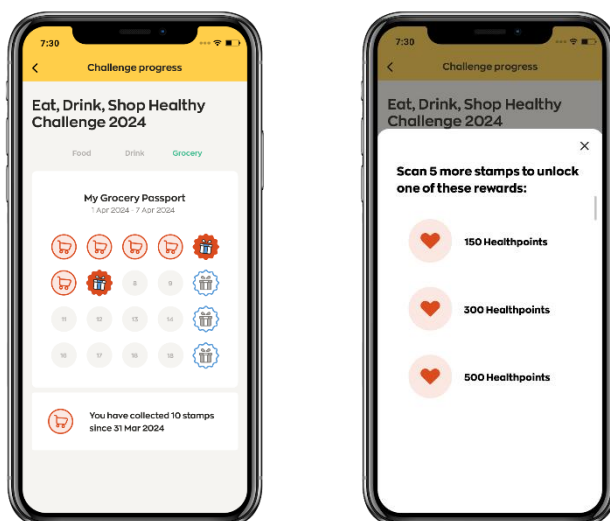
7:30

Challenge progress

Eat, Drink, Shop Healthy Challenge 2024

Food Drink Grocery

My Grocery Passport
1 Apr 2024 - 7 Apr 2024

8 9
11 12 13 14
16 17 18 19

You have collected 10 stamps since 31 Mar 2024

7:30

Challenge progress

Eat, Drink, Shop Healthy Challenge 2024

×

Scan 5 more stamps to unlock one of these rewards:

150 Healthpoints

300 Healthpoints

500 Healthpoints